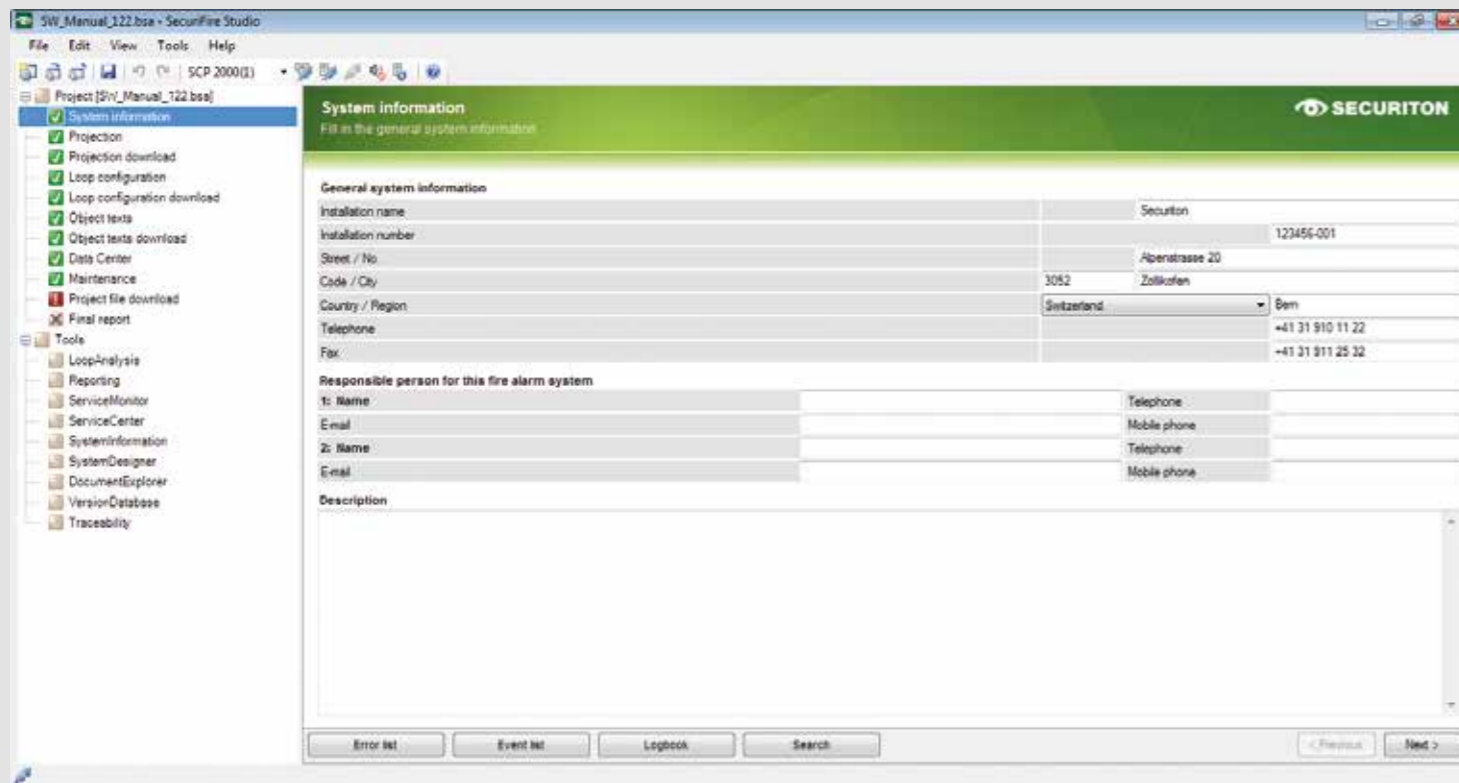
SW_Manual_122.bsa - SecuriFire Studio

File Edit View Tools Help

SCP 2000(1)

Project [SW_Manual_122.bsa]
System information
Projection
Projection download
Loop configuration
Loop configuration download
Object texts
Object texts download
Data Center
Maintenance
Project file download
Final report
Tools
LoopAnalysis
Reporting
ServiceMonitor
ServiceCenter
SystemInformation
SystemDesigner
DocumentExplorer
VersionDatabase
Traceability

System information
Fill in the general system information

SECURITON

General system information

| | | |
|---|---|---|
| Installation name | | Securiton |
| Installation number | | 123456-001 |
| Street / No | | Alpenstrasse 20 |
| Code / City | 3052 | Zollikofen |
| Country / Region | Switzerland | Bern |
| Telephone | | +41 31 910 11 22 |
| Fax | | +41 31 911 25 32 |

Responsible person for this fire alarm system

| | | | |
|---|---|---|---|
| 1: Name | | Telephone | |
| E-mail | | Mobile phone | |
| 2: Name | | Telephone | |
| E-mail | | Mobile phone | |

Description

Error list Event list Logbook Search < Previous Next >